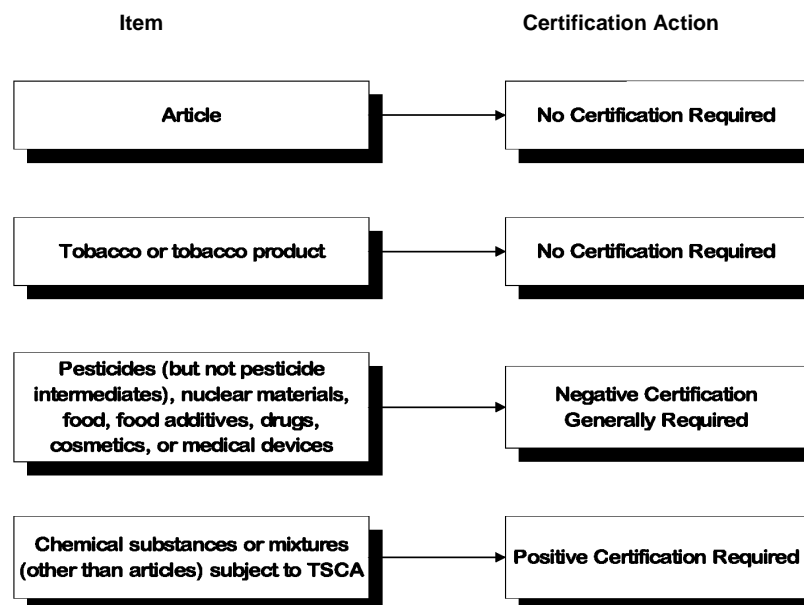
Item

Certification Action

Article

No Certification Required

Tobacco or tobacco product

No Certification Required

Pesticides (but not pesticide intermediates), nuclear materials, food, food additives, drugs, cosmetics, or medical devices

Negative Certification Generally Required

Chemical substances or mixtures (other than articles) subject to TSCA

Positive Certification Required